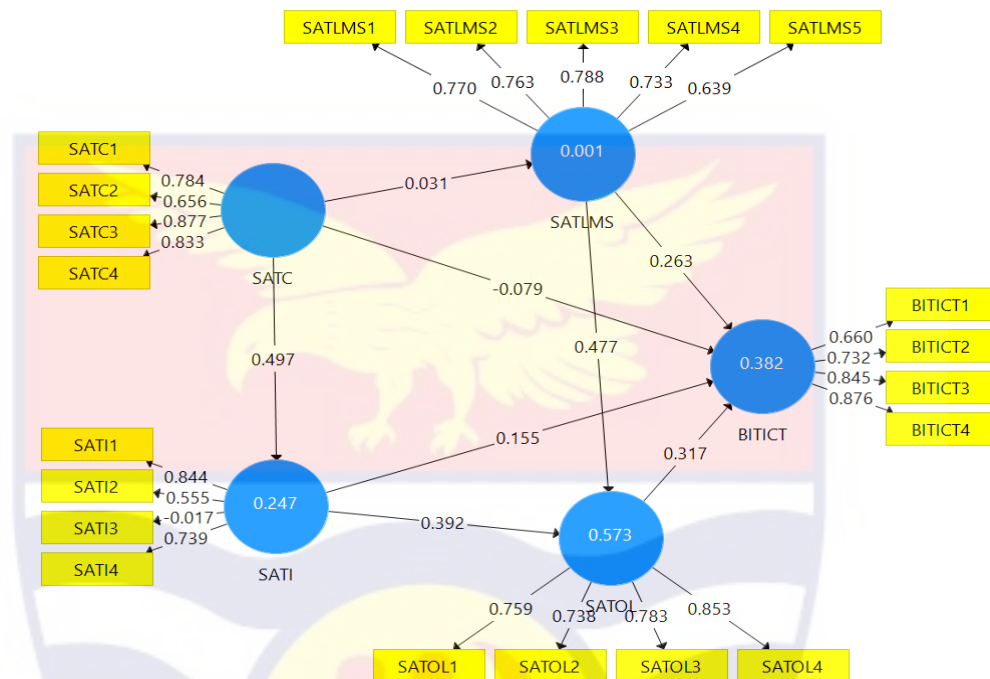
SATLMS1
SATLMS2
SATLMS3
SATLMS4
SATLMS5
0.770
0.763
0.788
0.733
0.639
SATC1
SATC2
SATC3
SATC4
0.784
0.656
0.877
0.833
0.031
0.001
SATLMS
SATC
0.263
-0.079
BITICT1
BITICT2
BITICT3
BITICT4
0.660
0.732
0.845
0.876
0.382
BITICT
0.497
0.477
0.155
SATI1
SATI2
SATI3
SATI4
0.844
0.555
-0.017
0.739
0.247
SATI
0.317
0.392
0.573
SATOL
0.759
0.738
0.783
0.853
SATOL1
SATOL2
SATOL3
SATOL4